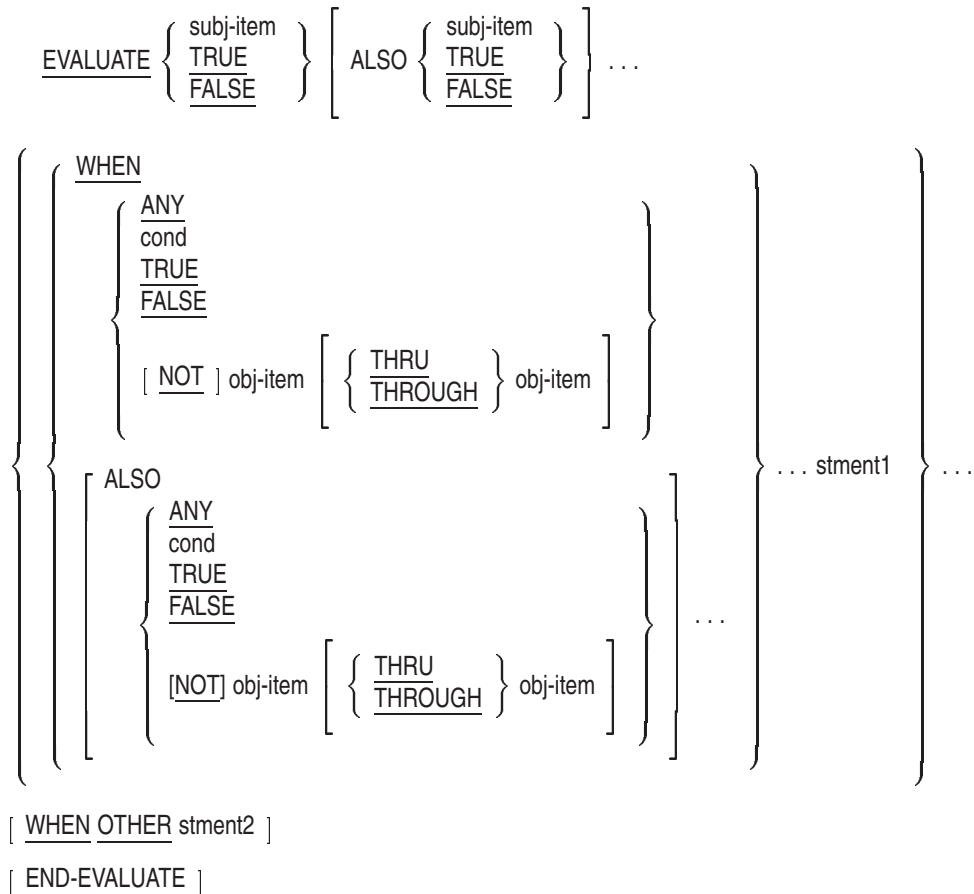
EVALUATE { subj-item TRUE FALSE } [ ALSO { subj-item TRUE FALSE } ] . . .

{ { WHEN { ANY cond TRUE FALSE [ NOT ] obj-item [ { THRU THROUGH } obj-item ] } [ ALSO { ANY cond TRUE FALSE [NOT] obj-item [ { THRU THROUGH } obj-item ] } ] . . . } . . . stment1 } . . .

[ WHEN OTHER stment2 ]

[ END-EVALUATE ]